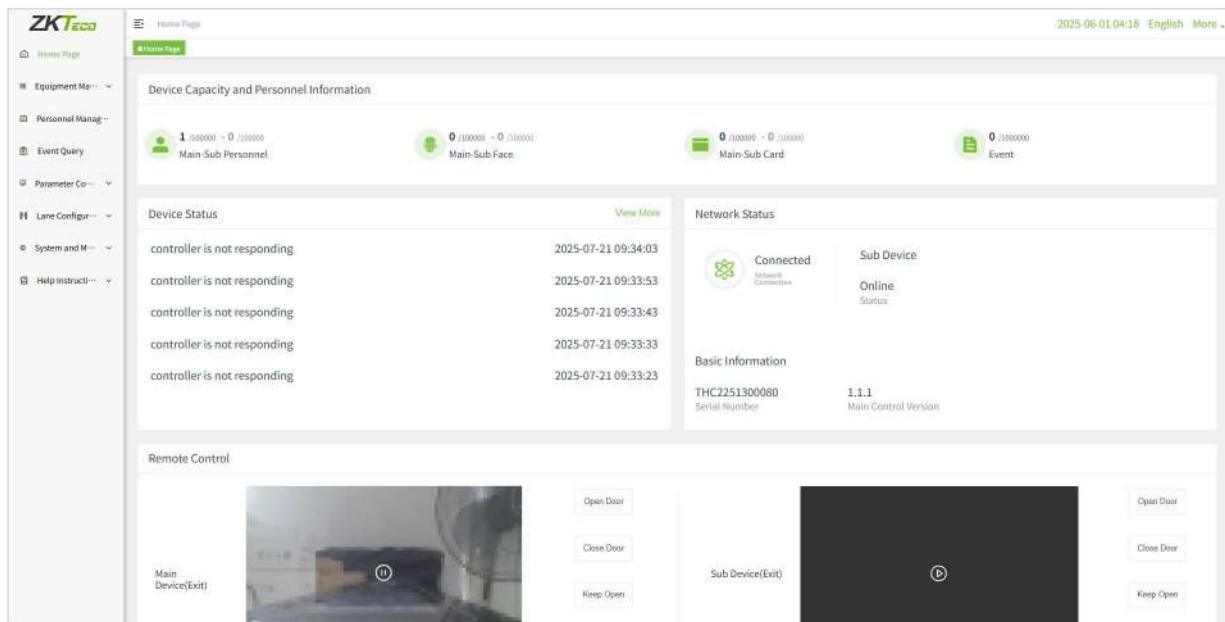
ZKTeco

Home Page
Equipment Ma···
Personnel Manag···
Event Query
Parameter Co···
Lane Configur···
System and M···
Help Instructi···

Home Page
Home Page

2025-06-01 04:18 English More

Device Capacity and Personnel Information

1 /100000 - 0 /100000
Main-Sub Personnel

0 /100000 - 0 /100000
Main-Sub Face

0 /100000 - 0 /100000
Main-Sub Card

0 /1000000
Event

Device Status
View More

controller is not responding 2025-07-21 09:34:03
controller is not responding 2025-07-21 09:33:53
controller is not responding 2025-07-21 09:33:43
controller is not responding 2025-07-21 09:33:33
controller is not responding 2025-07-21 09:33:23

Network Status

Connected
Network Connection

Sub Device

Online
Status

Basic Information

THC2251300080
Serial Number

1.1.1
Main Control Version

Remote Control

Main Device(Exit)

Open Door
Close Door
Keep Open

Sub Device(Exit)

Open Door
Close Door
Keep Open